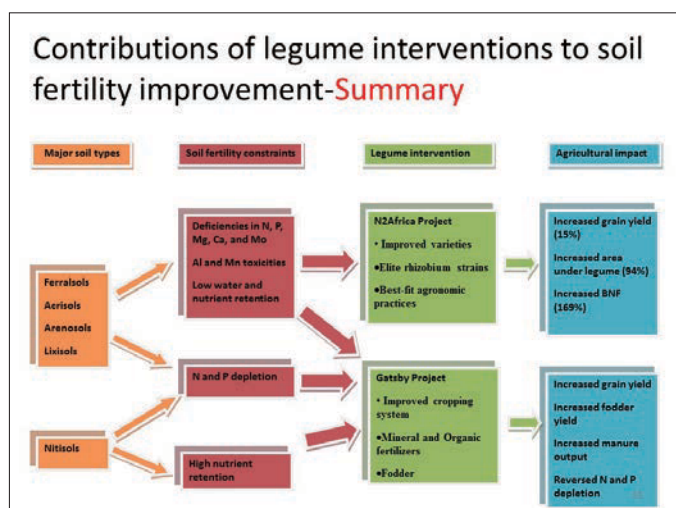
Contributions of legume interventions to soil fertility improvement-Summary

Major soil types

Soil fertility constraints

Legume intervention

Agricultural impact

Ferralsols

Acrisols

Arenosols

Lixisols

Nitisols

Deficiencies in N, P, Mg, Ca, and Mo

Al and Mn toxicities

Low water and nutrient retention

N and P depletion

High nutrient retention

N2Africa Project

• Improved varieties

•Elite rhizobium strains

•Best-fit agronomic practices

Gatsby Project

• Improved cropping system

•Mineral and Organic fertilizers

•Fodder

Increased grain yield (15%)

Increased area under legume (94%)

Increased BNF (169%)

Increased grain yield

Increased fodder yield

Increased manure output

Reversed N and P depletion